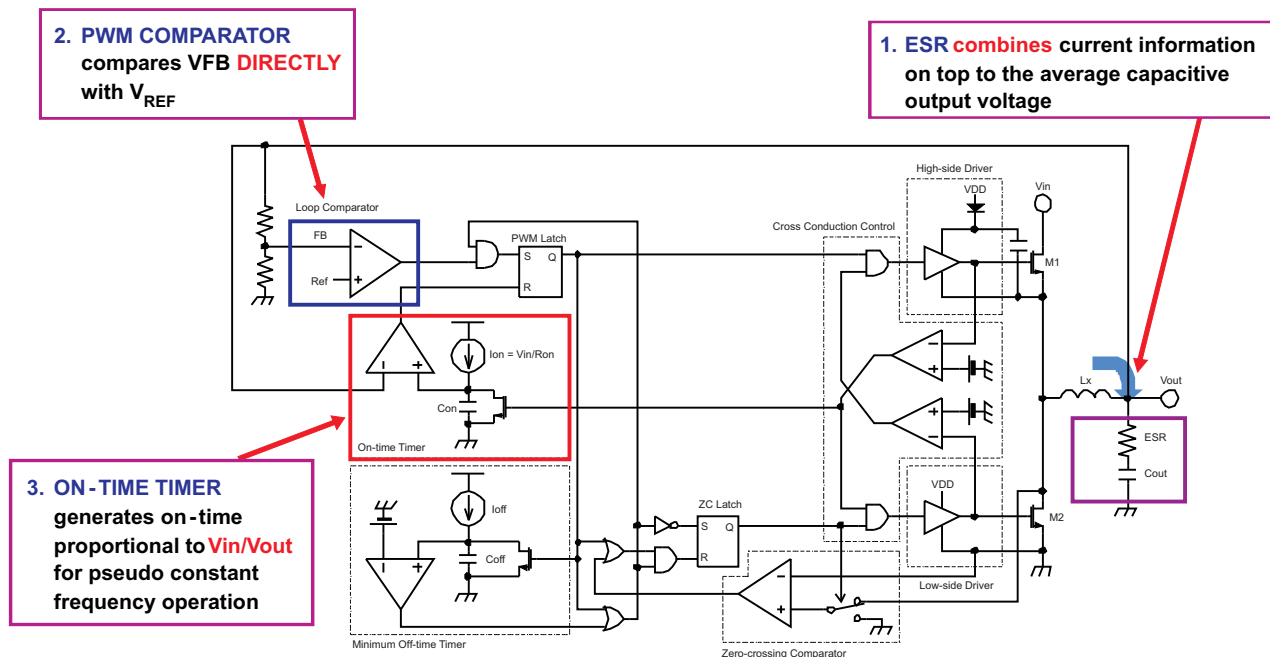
2. PWM COMPARATOR compares VFB DIRECTLY with $V_{REF}$

1. ESR combines current information on top to the average capacitive output voltage

Loop Comparator

FB

Ref

PWM Latch

S Q

R

Cross Conduction Control

High-side Driver

VDD

Vin

M1

Ion = Vin/Ron

Con

On-time Timer

Lx

Vout

ESR

Cout

3. ON-TIME TIMER generates on-time proportional to Vin/Vout for pseudo constant frequency operation

Ioff

Coff

ZC Latch

S Q

R

VDD

M2

Low-side Driver

Minimum Off-time Timer

Zero-crossing Comparator